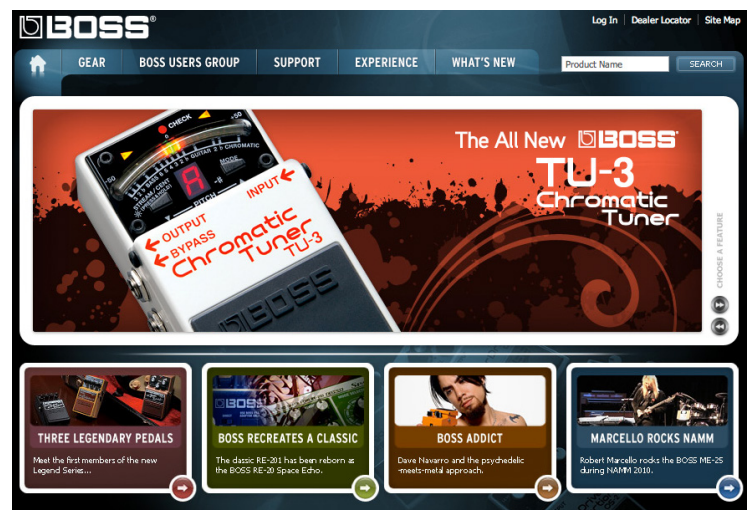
BOSS®

Log In | Dealer Locator | Site Map

GEAR BOSS USERS GROUP SUPPORT EXPERIENCE WHAT'S NEW

Product Name SEARCH

CHECK
-50 +50
CHROMATIC
MODE
PITCH
OUTPUT
BYPASS
INPUT
Chromatic Tuner TU-3
BOSS

The All New BOSS®
TU-3
Chromatic
Tuner

CHOOSE A FEATURE

THREE LEGENDARY PEDALS
Meet the first members of the new Legend Series...

BOSS RECREATES A CLASSIC
The classic RE-201 has been reborn as the BOSS RE-20 Space Echo.

BOSS ADDICT
Dave Navarro and the psychedelic -meets-metal approach.

MARCELLO ROCKS NAMM
Robert Marcello rocks the BOSS ME-25 during NAMM 2010.